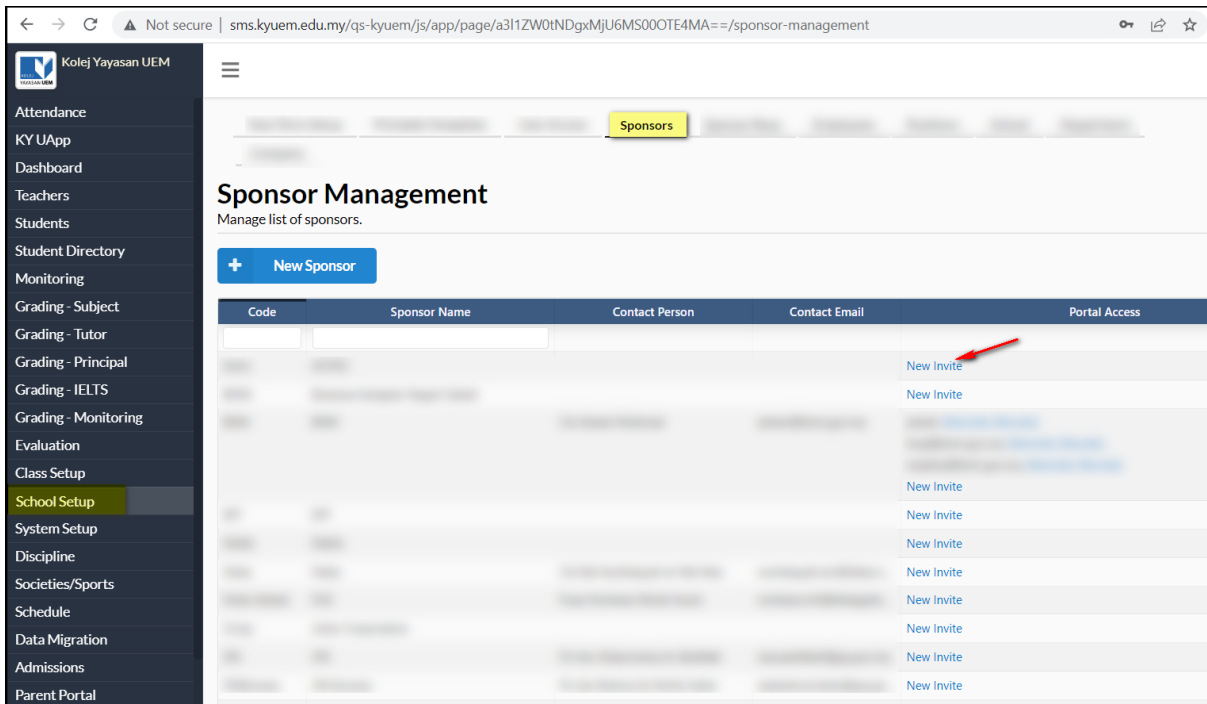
Not secure | sms.kyuem.edu.my/qs-kyuem/js/app/page/a3l1ZW0tNDgxMjU6MS00OTE4MA==/sponsor-management

Kolej Yayasan UEM

Attendance
KY UApp
Dashboard
Teachers
Students
Student Directory
Monitoring
Grading - Subject
Grading - Tutor
Grading - Principal
Grading - IELTS
Grading - Monitoring
Evaluation
Class Setup
School Setup
System Setup
Discipline
Societies/Sports
Schedule
Data Migration
Admissions
Parent Portal

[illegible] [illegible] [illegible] Sponsors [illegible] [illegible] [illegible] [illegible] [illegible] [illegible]

Sponsor Management
Manage list of sponsors.

New Sponsor

| Code | Sponsor Name | Contact Person | Contact Email | Portal Access |
|---|---|---|---|---|
| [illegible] | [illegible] | | | New Invite |
| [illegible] | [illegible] | | | New Invite |
| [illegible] | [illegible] | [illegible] | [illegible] | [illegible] New Invite |
| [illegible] | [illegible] | | | New Invite |
| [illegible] | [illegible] | | | New Invite |
| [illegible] | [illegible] | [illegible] | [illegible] | New Invite |
| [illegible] | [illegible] | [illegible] | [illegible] | New Invite |
| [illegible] | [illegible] | | | New Invite |
| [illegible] | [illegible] | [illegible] | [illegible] | New Invite |
| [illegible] | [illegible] | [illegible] | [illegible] | New Invite |